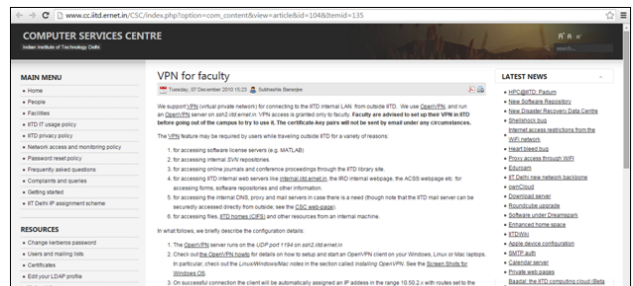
www.cc.iitd.ernet.in/CSC/index.php?option=com_content&view=article&id=104&Itemid=135

COMPUTER SERVICES CENTRE
Indian Institute of Technology Delhi

search...

MAIN MENU
» Home
» People
» Facilities
» IITD IT usage policy
» IITD privacy policy
» Network access and monitoring policy
» Password reset policy
» Frequently asked questions
» Complaints and queries
» Getting started
» IIT Delhi IP assignment scheme

RESOURCES
» Change kerberos password
» Users and mailing lists
» Certificates
» Edit your LDAP profile

VPN for faculty

Tuesday, 07 December 2010 15:23 Subhashis Banerjee

We support VPN (virtual private network) for connecting to the IITD internal LAN from outside IITD. We use OpenVPN, and run an OpenVPN server on ssh2.iitd.ernet.in. VPN access is granted only to faculty. Faculty are advised to set up their VPN in IITD before going out of the campus to try to use it. The certificate-key pairs will not be sent by email under any circumstances.

The VPN feature may be required by users while traveling outside IITD for a variety of reasons:

1. for accessing software license servers (e.g. MATLAB)
2. for accessing internal SVN repositories.
3. for accessing online journals and conference proceedings through the IITD library site.
4. for accessing IITD internal web servers like internal.iitd.ernet.in, the IRD internal webpage, the ACSS webpage etc. for accessing forms, software repositories and other information.
5. for accessing the internal DNS, proxy and mail servers in case there is a need (though note that the IITD mail server can be securely accessed directly from outside; see the CSC web-page).
6. for accessing files, IITD homes (CIFS) and other resources from an internal machine.

In what follows, we briefly describe the configuration details:

1. The OpenVPN server runs on the UDP port 1194 on ssh2.iitd.ernet.in
2. Check out the OpenVPN howto for details on how to setup and start an OpenVPN client on your Windows, Linux or Mac laptops. In particular, check out the Linux/Windows/Mac notes in the section called Installing OpenVPN. See the Screen Shots for Windows OS.
3. On successful connection the client will be automatically assigned an IP address in the range 10.50.2.x with routes set to the

LATEST NEWS
» HPC@IITD: Padum
» New Software Repository
» New Disaster Recovery Data Centre
» Shellshock bug
» Internet access restrictions from the WiFi network
» Heart bleed bug
» Proxy access through WiFi
» Eduroam
» IIT Delhi new network backbone
» ownCloud
» Download server
» Roundcube upgrade
» Software under Dreamspark
» Enhanced home space
» IITDWiki
» Apple device configuration
» SMTP auth
» Calendar server
» Private web pages
» Baadal: the IITD computing cloud (Beta